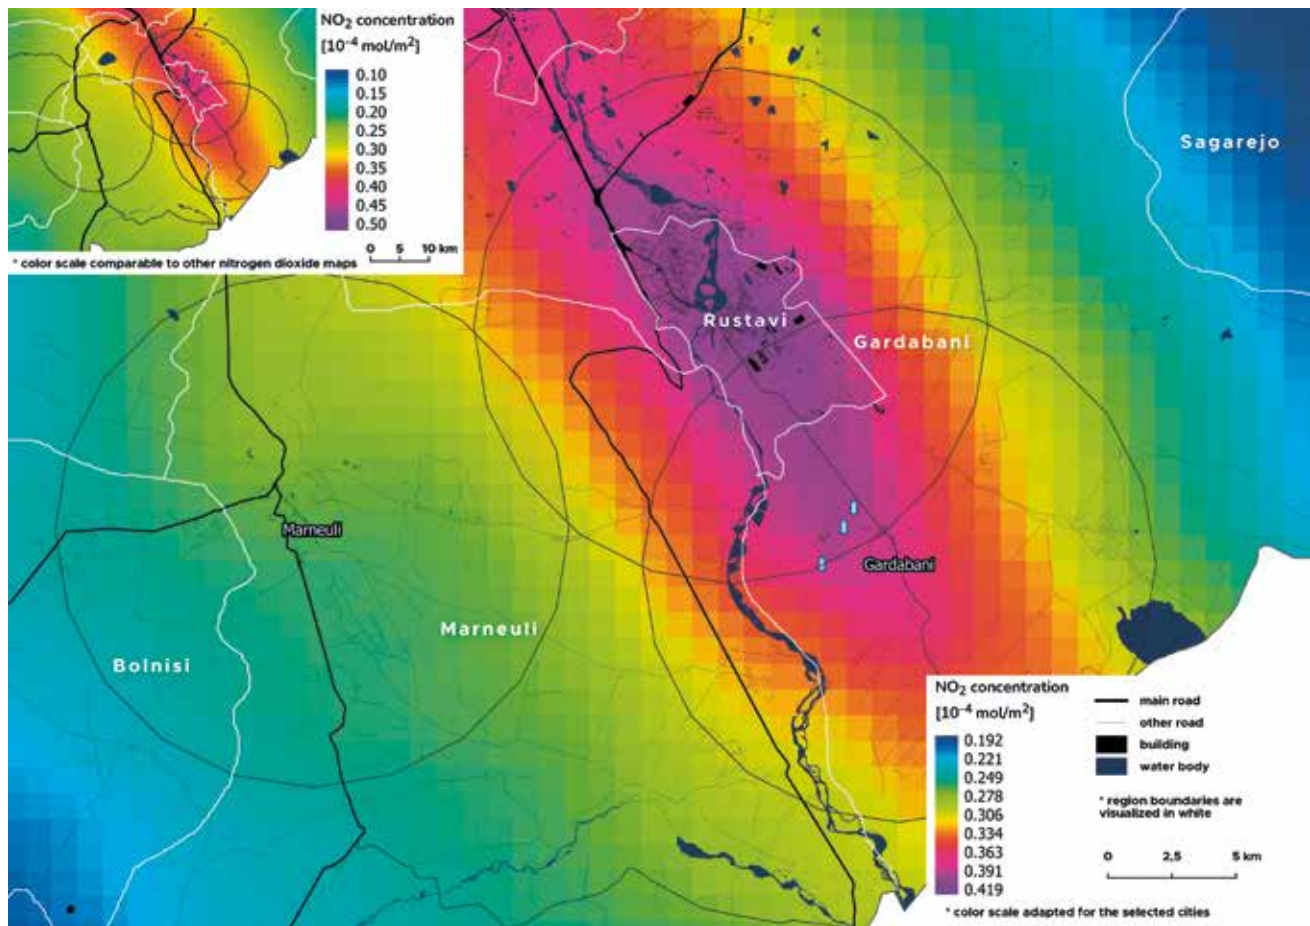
$NO_2$ concentration
$[10^{-4}$ mol/m$^2]$
0.10
0.15
0.20
0.25
0.30
0.35
0.40
0.45
0.50

0 5 10 km

* color scale comparable to other nitrogen dioxide maps

Sagarejo

Rustavi

Gardabani

Marneuli

Gardabani

Marneuli

Bolnisi

$NO_2$ concentration
$[10^{-4}$ mol/m$^2]$
0.192
0.221
0.249
0.278
0.306
0.334
0.363
0.391
0.419

main road
other road
building
water body

* region boundaries are visualized in white

0 2,5 5 km

* color scale adapted for the selected cities